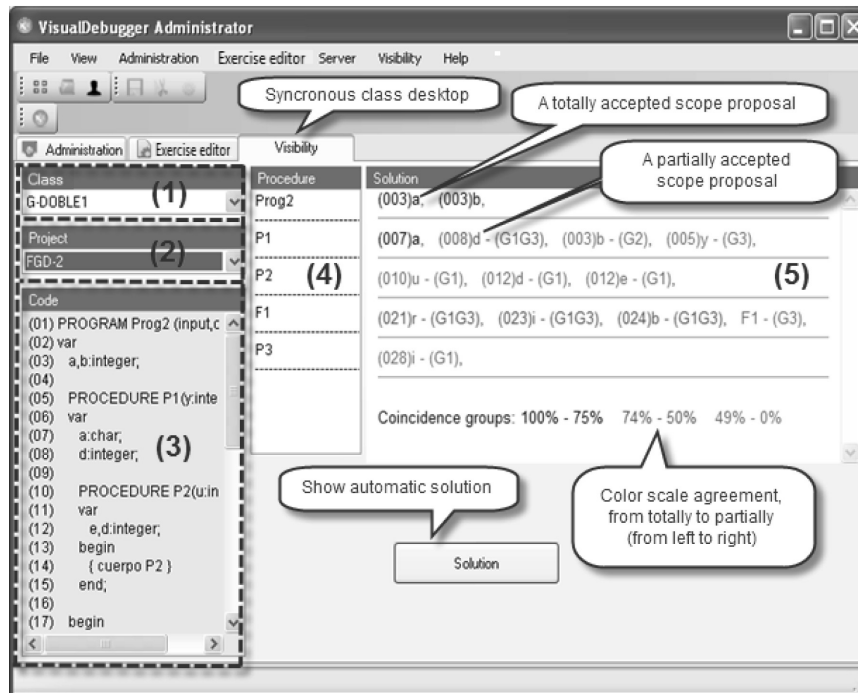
VisualDebugger Administrator

File View Administration Exercise editor Server Visibility Help

Syncronous class desktop

A totally accepted scope proposal

A partially accepted scope proposal

Administration Exercise editor Visibility

Class
G-DOBLE1 (1)

Project
FGD-2 (2)

Code
(01) PROGRAM Prog2 (input,c
(02) var
(03) a,b:integer;
(04)
(05) PROCEDURE P1(y:inte
(06) var
(07) a:char;
(08) d:integer; (3)
(09)
(10) PROCEDURE P2(u:in
(11) var
(12) e,d:integer;
(13) begin
(14) { cuerpo P2 }
(15) end;
(16)
(17) begin

Procedure
Prog2
P1
P2 (4)
F1
P3

Solution
(003)a, (003)b,
(007)a, (008)d - (G1G3), (003)b - (G2), (005)y - (G3),
(010)u - (G1), (012)d - (G1), (012)e - (G1), (5)
(021)r - (G1G3), (023)i - (G1G3), (024)b - (G1G3), F1 - (G3),
(028)i - (G1),

Coincidence groups: 100% - 75% 74% - 50% 49% - 0%

Show automatic solution

Color scale agreement, from totally to partially (from left to right)

Solution